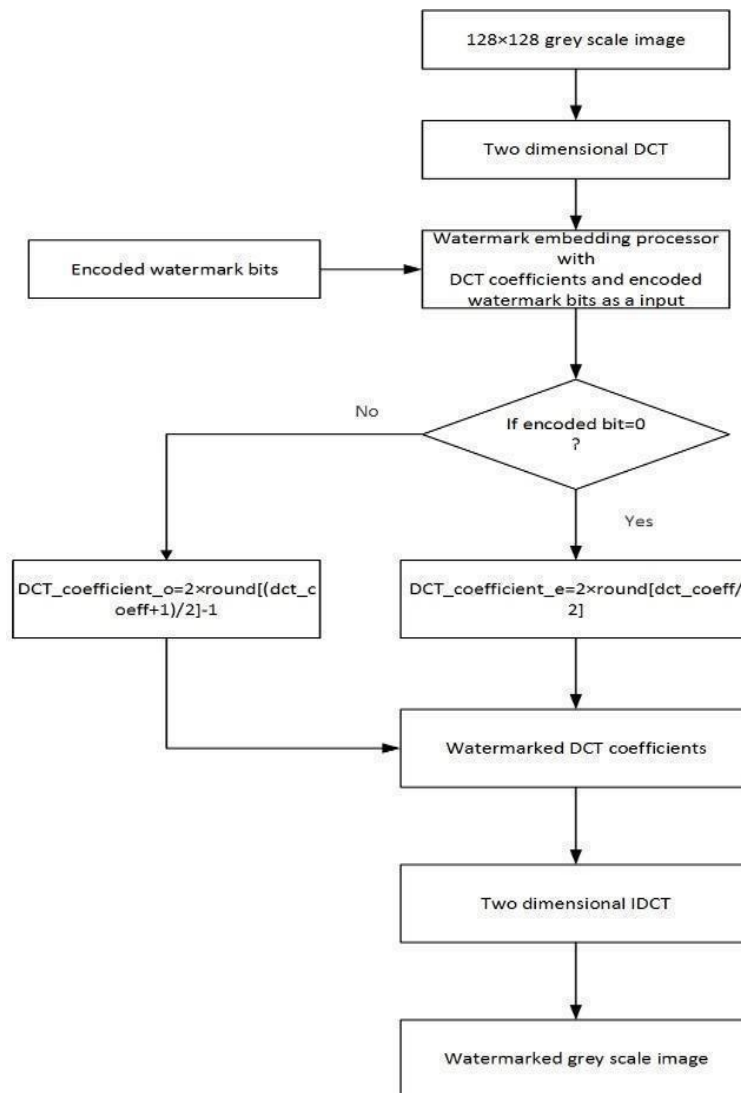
128×128 grey scale image

Two dimensional DCT

Encoded watermark bits

Watermark embedding processor with DCT coefficients and encoded watermark bits as a input

No

If encoded bit=0 ?

Yes

DCT_coefficient_o=2×round[(dct_coeff+1)/2]-1

DCT_coefficient_e=2×round[dct_coeff/2]

Watermarked DCT coefficients

Two dimensional IDCT

Watermarked grey scale image